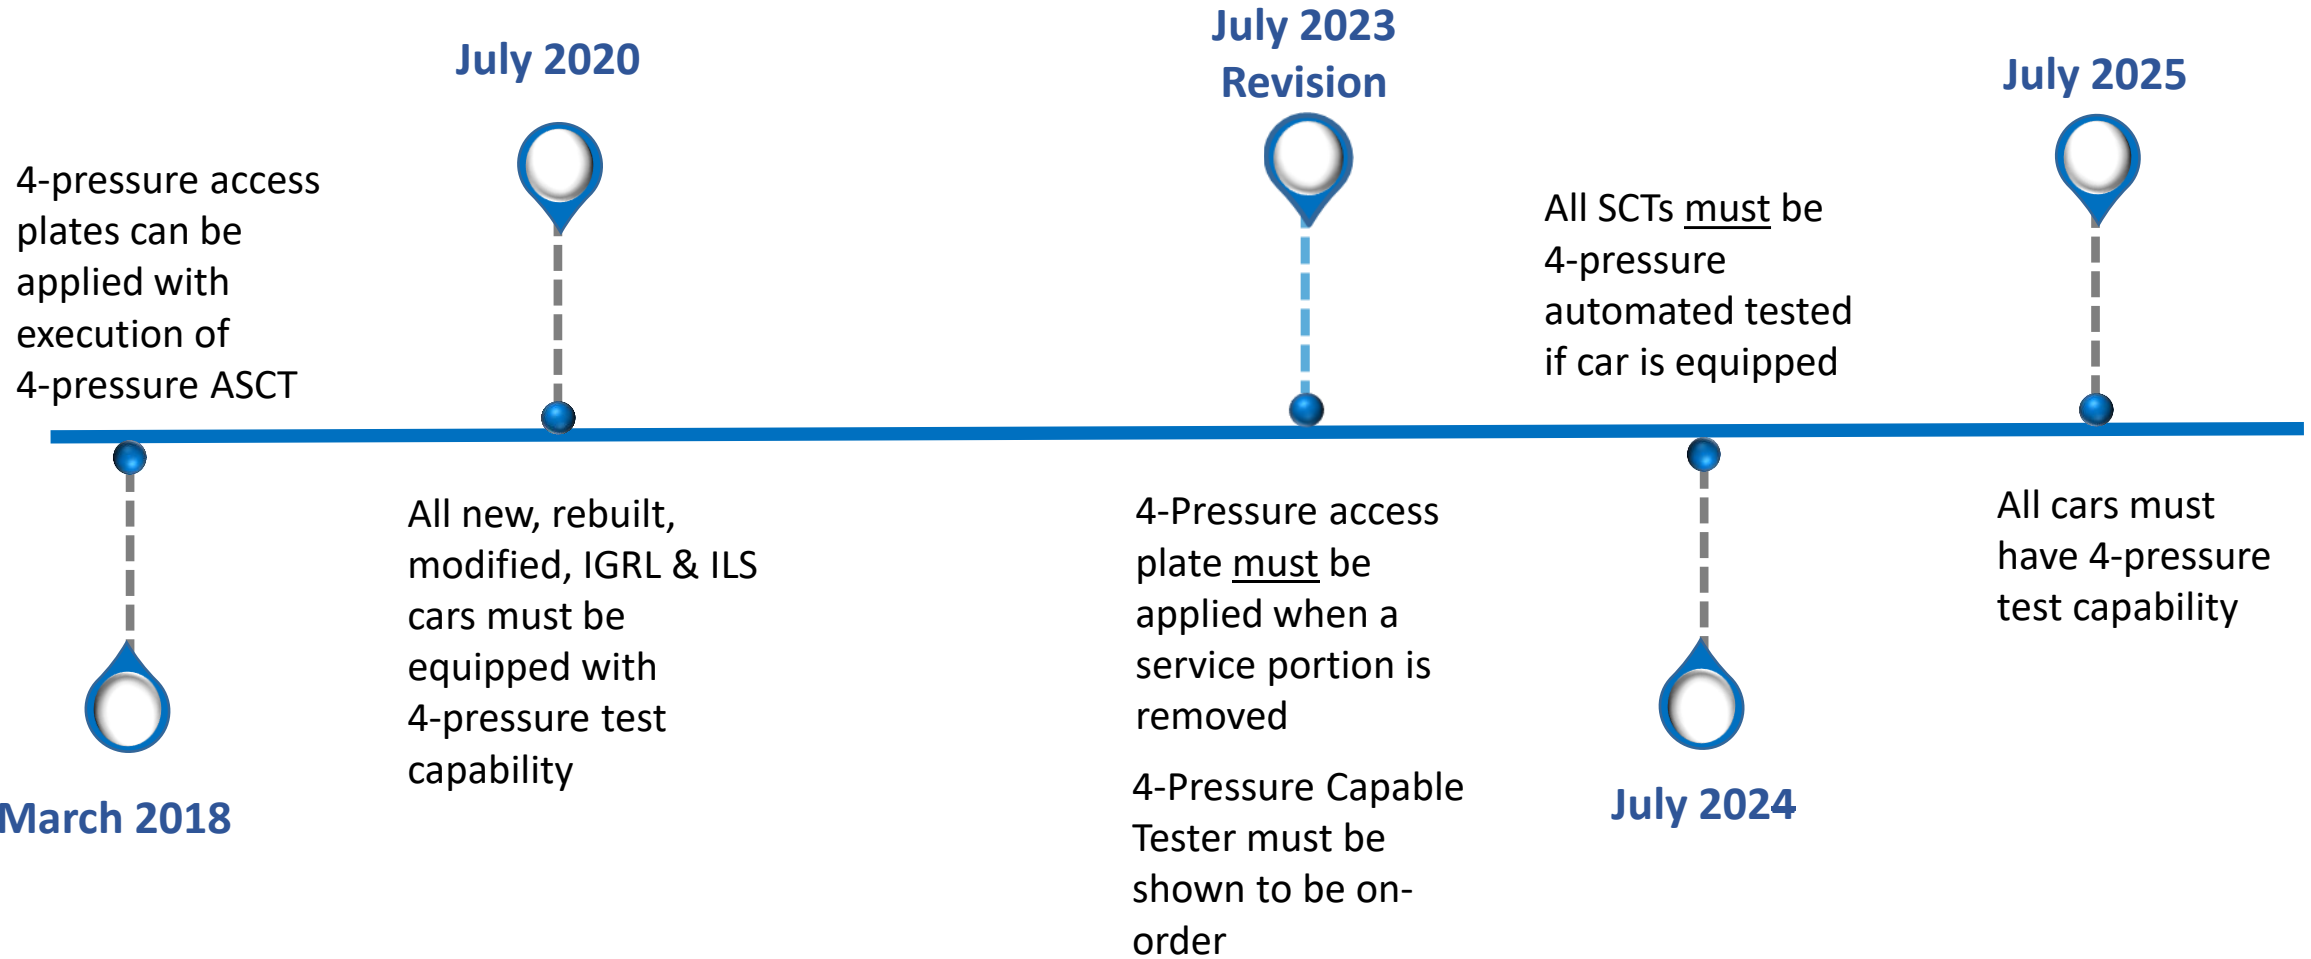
4-pressure access plates can be applied with execution of 4-pressure ASCT

March 2018

July 2020

All new, rebuilt, modified, IGRL & ILS cars must be equipped with 4-pressure test capability

July 2023 Revision

4-Pressure access plate must be applied when a service portion is removed

4-Pressure Capable Tester must be shown to be on-order

All SCTs must be 4-pressure automated tested if car is equipped

July 2024

July 2025

All cars must have 4-pressure test capability